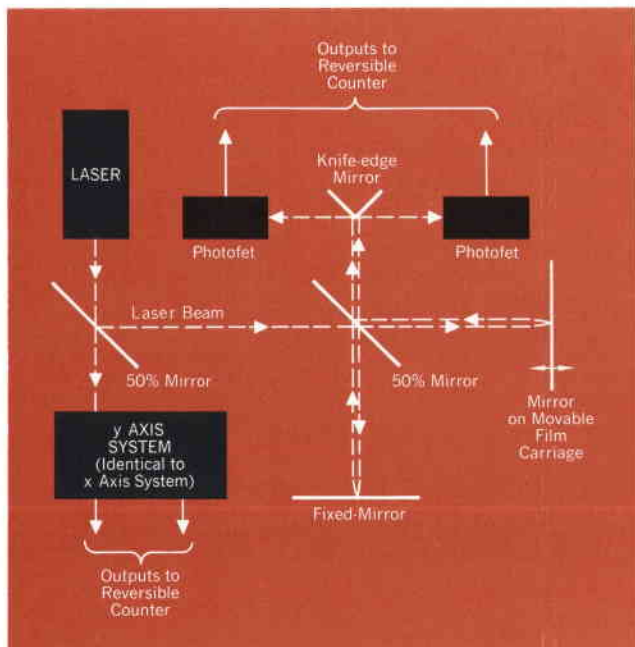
Outputs to Reversible Counter

LASER

Knife-edge Mirror

Photofet

Photofet

Laser Beam

50% Mirror

50% Mirror

Mirror on Movable Film Carriage

y AXIS SYSTEM (Identical to x Axis System)

Fixed-Mirror

Outputs to Reversible Counter